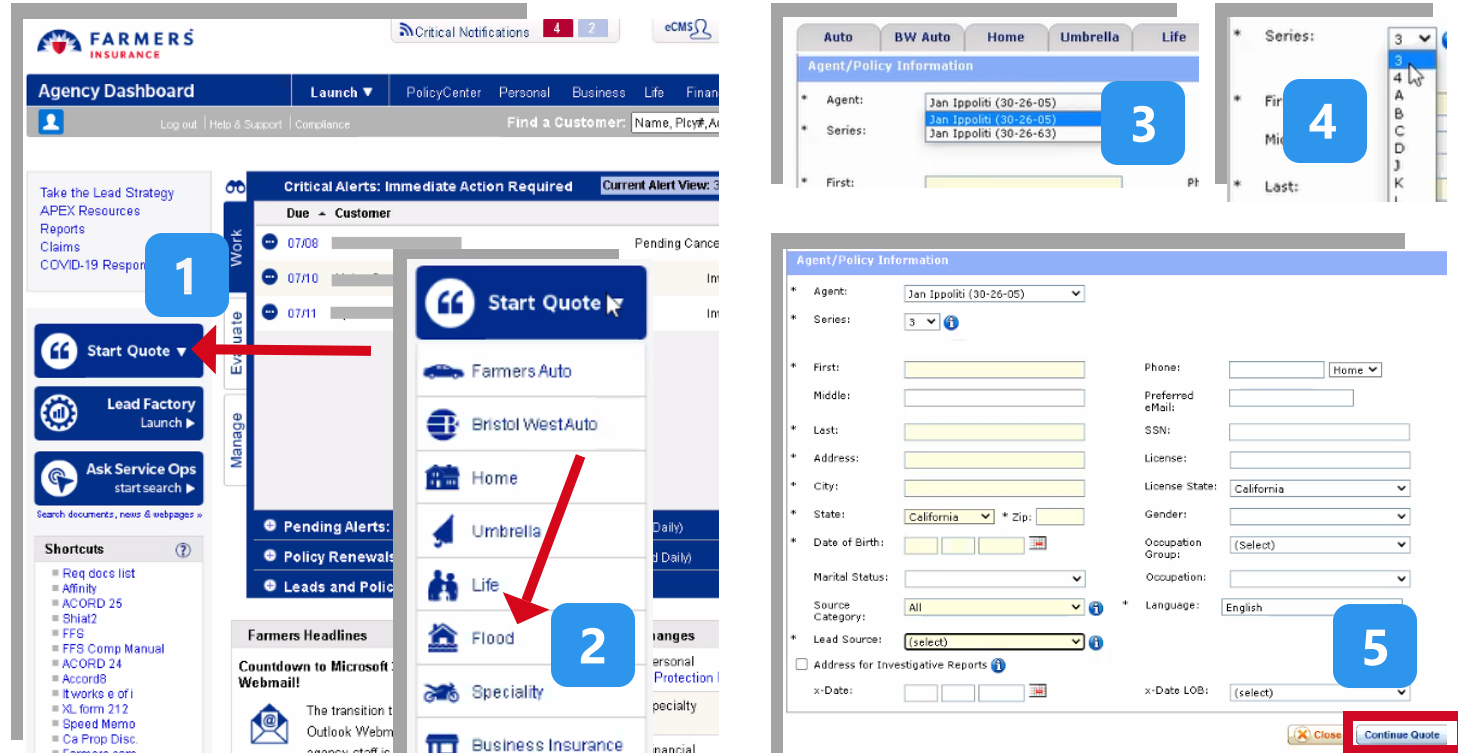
FARMERS INSURANCE

Critical Notifications 4 2

eCMS

Agency Dashboard

Launch ▼ PolicyCenter Personal Business Life Finan

Log out | Help & Support | Compliance

Find a Customer: Name, Plcy#,A

Take the Lead Strategy
APEX Resources
Reports
Claims
COVID-19 Respon

1

Start Quote ▼

Lead Factory Launch ▶

Ask Service Ops start search ▶

Search documents, news & webpages »

Shortcuts

Req docs list
Affinity
ACORD 25
Shiat2
FFS
FFS Comp Manual
ACORD 24
Accord8
Itworks e of i
XL form 212
Speed Memo
Ca Prop Disc.

Work

Evaluate

Manage

Critical Alerts: Immediate Action Required

Current Alert View: 3

Due ▲ Customer

07/08 Pending Cance

07/10 Im

07/11 Im

Pending Alerts: Daily)

Policy Renewals d Daily)

Leads and Polic

Farmers Headlines

Countdown to Microsoft Webmail!

The transition t Outlook Webm agency staff is

hanges

ersonal Protection

pecialty

nancial

Start Quote

Farmers Auto

Bristol WestAuto

Home

Umbrella

Life

Flood

Speciality

Business Insurance

2

Auto | BW Auto | Home | Umbrella | Life

Agent/Policy Information

* Agent: Jan Ippoliti (30-26-05)

* Series: Jan Ippoliti (30-26-05)
Jan Ippoliti (30-26-63)

* First:

Ph

3

* Series: 3

3
4
A
B
C
D
J
K

* Fir

Mi

* Last:

4

Agent/Policy Information

* Agent: Jan Ippoliti (30-26-05)

* Series: 3

* First:

Middle:

* Last:

* Address:

* City:

* State: California * Zip:

* Date of Birth:

Marital Status:

Source Category: All

* Lead Source: (select)

Address for Investigative Reports

x-Date:

Phone: Home

Preferred eMail:

SSN:

License:

License State: California

Gender:

Occupation Group: (Select)

Occupation:

* Language: English

x-Date LOB: (select)

5

Close

Continue Quote